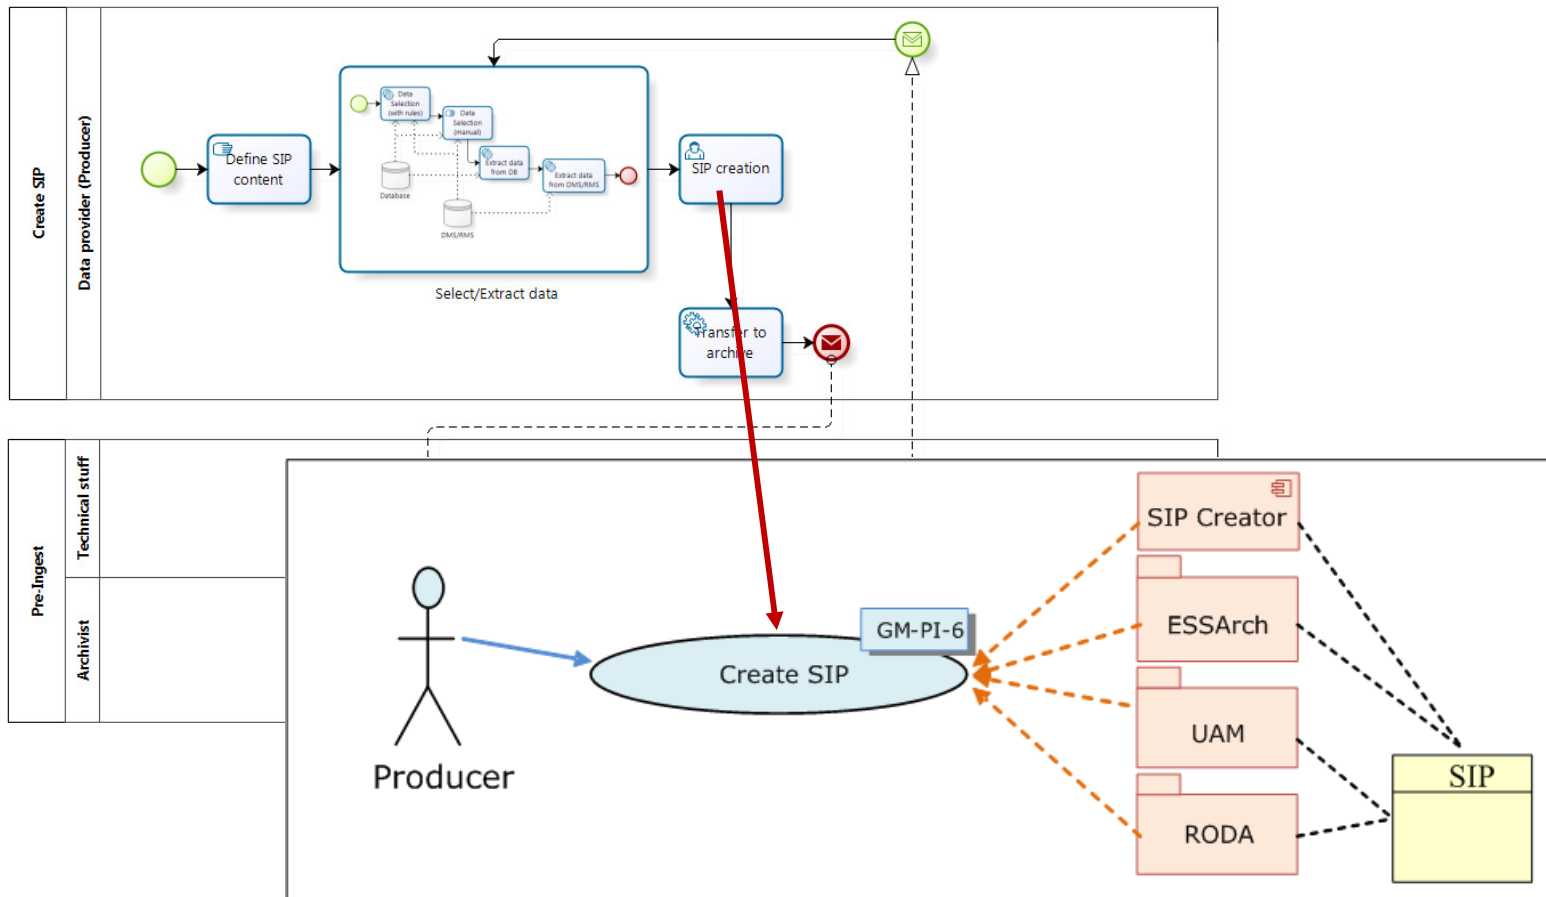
Create SIP

Data provider (Producer)

Define SIP content

Data Selection (with rules)

Data Selection (manual)

Extract data from DB

Extract data from DMS/RMS

Database

DMS/RMS

Select/Extract data

SIP creation

Transfer to archive

Pre-Ingest

Technical stuff

Archivist

Producer

Create SIP

GM-PI-6

SIP Creator

ESSArch

UAM

RODA

SIP